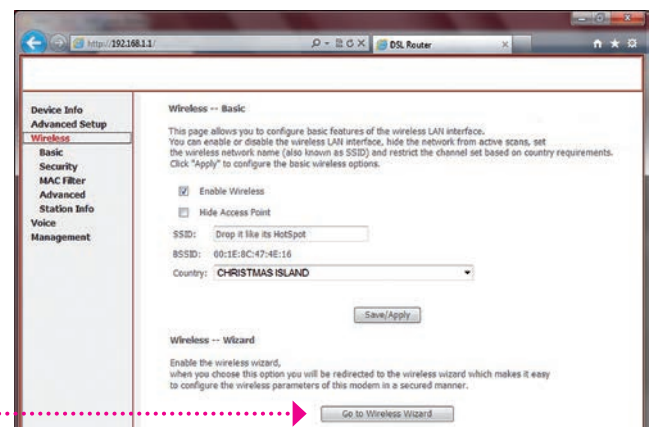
http://192.168.1.1/

DSL Router

Device Info
Advanced Setup
Wireless
Basic
Security
MAC Filter
Advanced
Station Info
Voice
Management

Wireless -- Basic

This page allows you to configure basic features of the wireless LAN interface. You can enable or disable the wireless LAN interface, hide the network from active scans, set the wireless network name (also known as SSID) and restrict the channel set based on country requirements. Click "Apply" to configure the basic wireless options.

Enable Wireless

Hide Access Point

SSID: Drop it like its HotSpot

BSSID: 00:1E:8C:47:4E:16

Country: CHRISTMAS ISLAND

Save/Apply

Wireless -- Wizard

Enable the wireless wizard, when you choose this option you will be redirected to the wireless wizard which makes it easy to configure the wireless parameters of this modem in a secured manner.

Go to Wireless Wizard